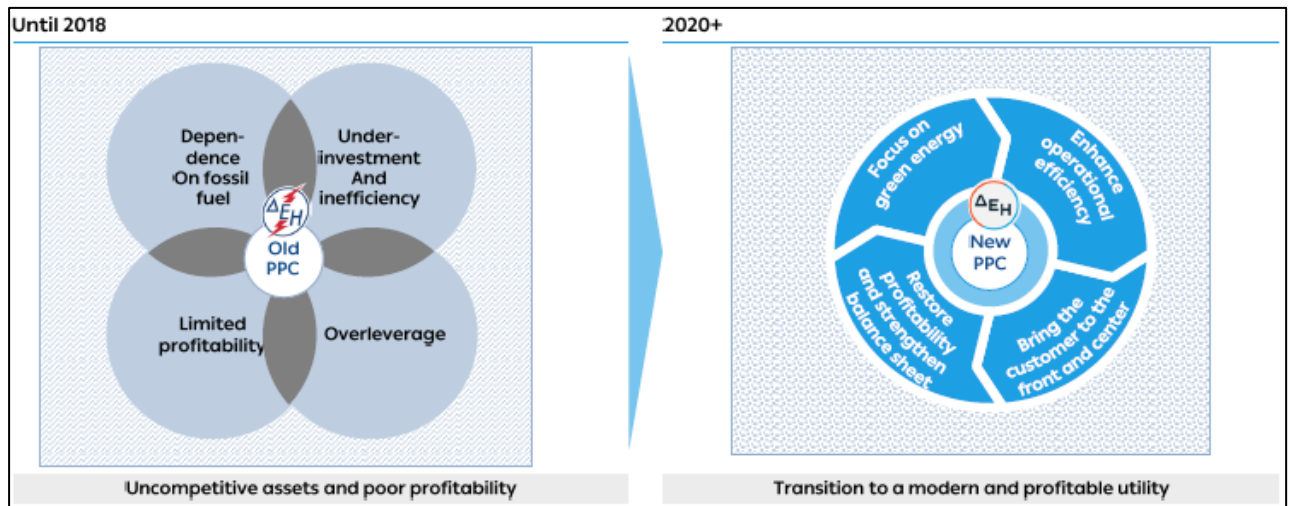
Until 2018

Dependence On fossil fuel

Under-investment And inefficiency

ΔEH

Old PPC

Limited profitability

Overleverage

Uncompetitive assets and poor profitability

2020+

Focus on green energy

Enhance operational efficiency

ΔEH

New PPC

Restore profitability and strengthen balance sheet

Bring the customer to the front and center

Transition to a modern and profitable utility